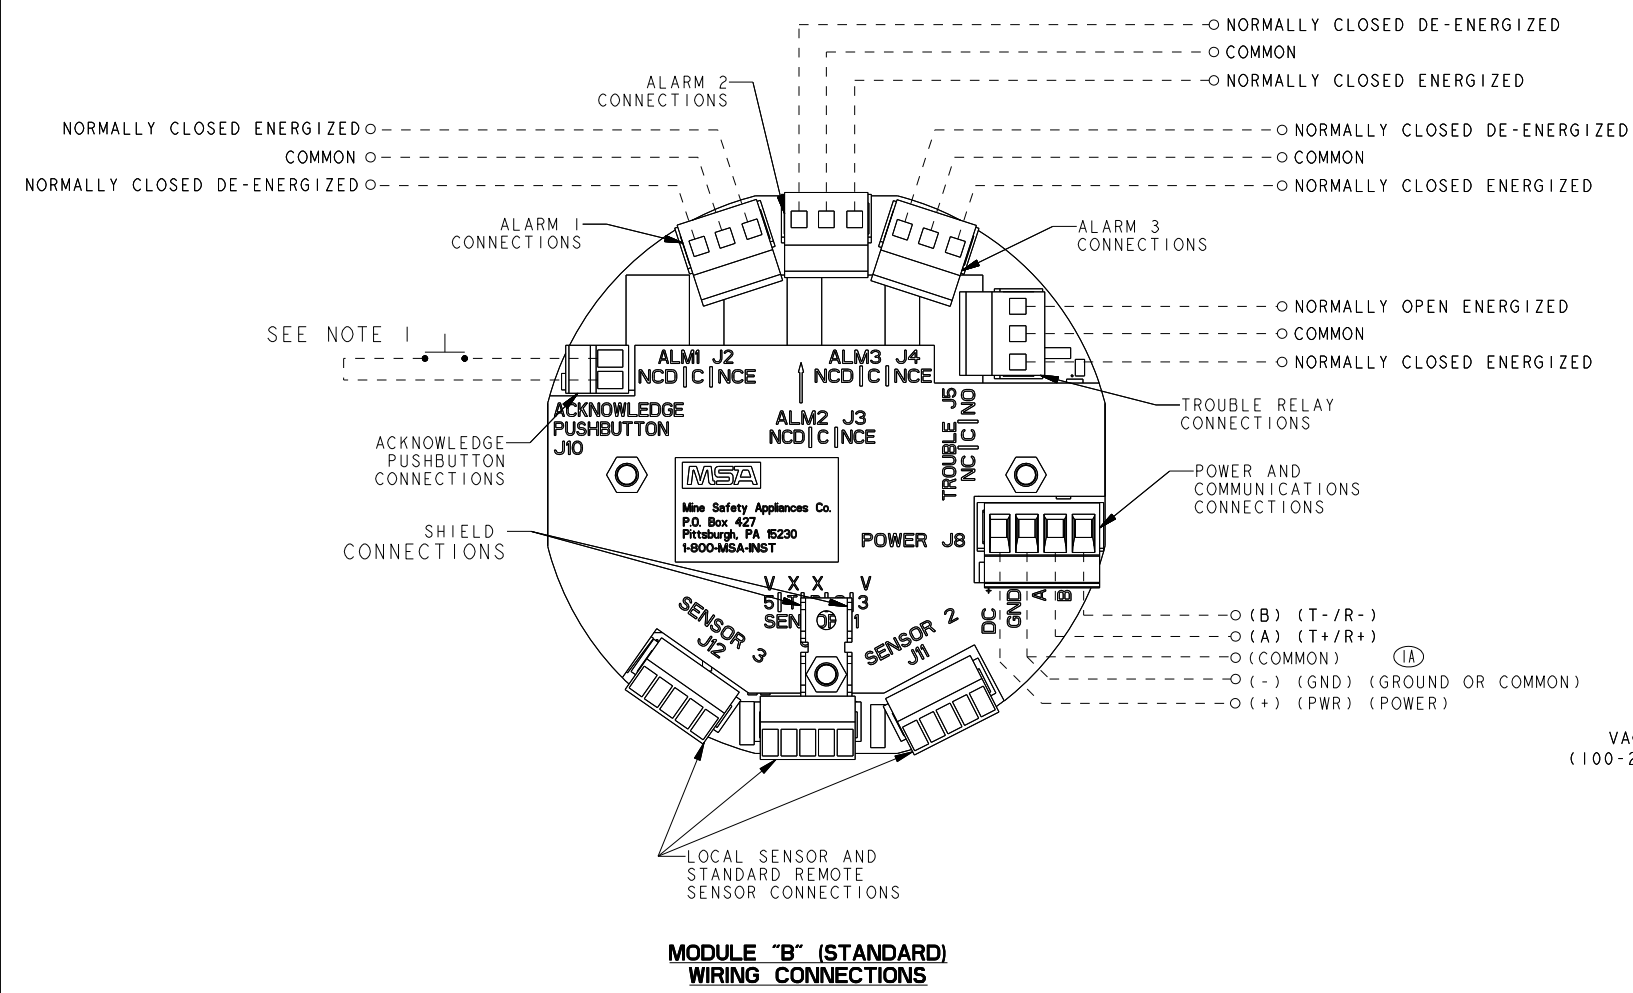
NORMALLY CLOSED DE-ENERGIZED
COMMON
NORMALLY CLOSED ENERGIZED

ALARM 2
CONNECTIONS

NORMALLY CLOSED ENERGIZED
COMMON
NORMALLY CLOSED DE-ENERGIZED

NORMALLY CLOSED DE-ENERGIZED
COMMON
NORMALLY CLOSED ENERGIZED

ALARM 1
CONNECTIONS

ALARM 3
CONNECTIONS

NORMALLY OPEN ENERGIZED
COMMON
NORMALLY CLOSED ENERGIZED

SEE NOTE 1

ALM1 J2
NCD | C | NCE

ALM3 J4
NCD | C | NCE

ACKNOWLEDGE
PUSHBUTTON
J10

ALM2 J3
NCD | C | NCE

TROUBLE J5
NC | C | NO

TROUBLE RELAY
CONNECTIONS

ACKNOWLEDGE
PUSHBUTTON
CONNECTIONS

MSA
Mine Safety Appliances Co.
P.O. Box 427
Pittsburgh, PA 15230
1-800-MSA-INST

POWER AND
COMMUNICATIONS
CONNECTIONS

SHIELD
CONNECTIONS

POWER J8

V X X V
5 | + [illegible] 3
SEN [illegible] 1

SENSOR 3
J12

SENSOR 2
J11

DC + GND A B

(B) (T-/R-)
(A) (T+/R+)
(COMMON) (1A)
(-) (GND) (GROUND OR COMMON)
(+) (PWR) (POWER)

VA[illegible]
(100-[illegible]

LOCAL SENSOR AND
STANDARD REMOTE
SENSOR CONNECTIONS

MODULE "B" (STANDARD)
WIRING CONNECTIONS